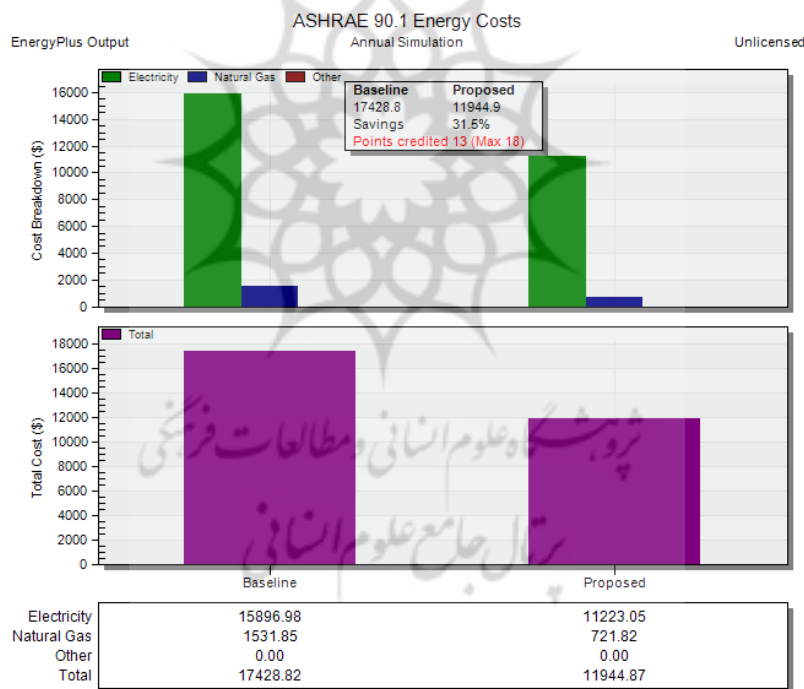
ASHRAE 90.1 Energy Costs

EnergyPlus Output

Annual Simulation

Unlicensed

Electricity Natural Gas Other

| Baseline | Proposed |
|---|---|
| 17428.8 | 11944.9 |
| Savings | 31.5% |

Points credited 13 (Max 18)

Cost Breakdown ($)

16000
14000
12000
10000
8000
6000
4000
2000
0

Total

Total Cost ($)

18000
16000
14000
12000
10000
8000
6000
4000
2000
0

پژوهشگاه علوم انسانی و مطالعات فرهنگی
پرتال جامع علوم انسانی

Baseline

Proposed

| | Baseline | Proposed |
|---|---|---|
| Electricity | 15896.98 | 11223.05 |
| Natural Gas | 1531.85 | 721.82 |
| Other | 0.00 | 0.00 |
| Total | 17428.82 | 11944.87 |